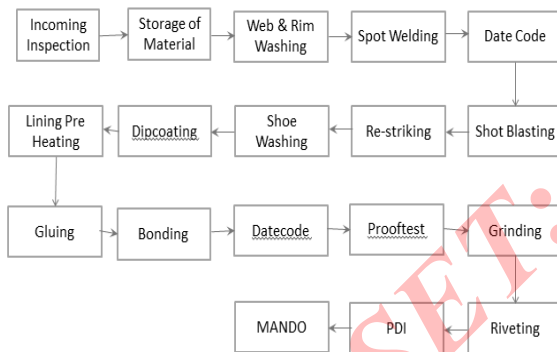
Incoming Inspection

Storage of Material

Web & Rim Washing

Spot Welding

Date Code

Shot Blasting

Re-striking

Shoe Washing

Dipcoating

Lining Pre Heating

Gluing

Bonding

Datecode

Prooftest

Grinding

Riveting

PDI

MANDO

SET